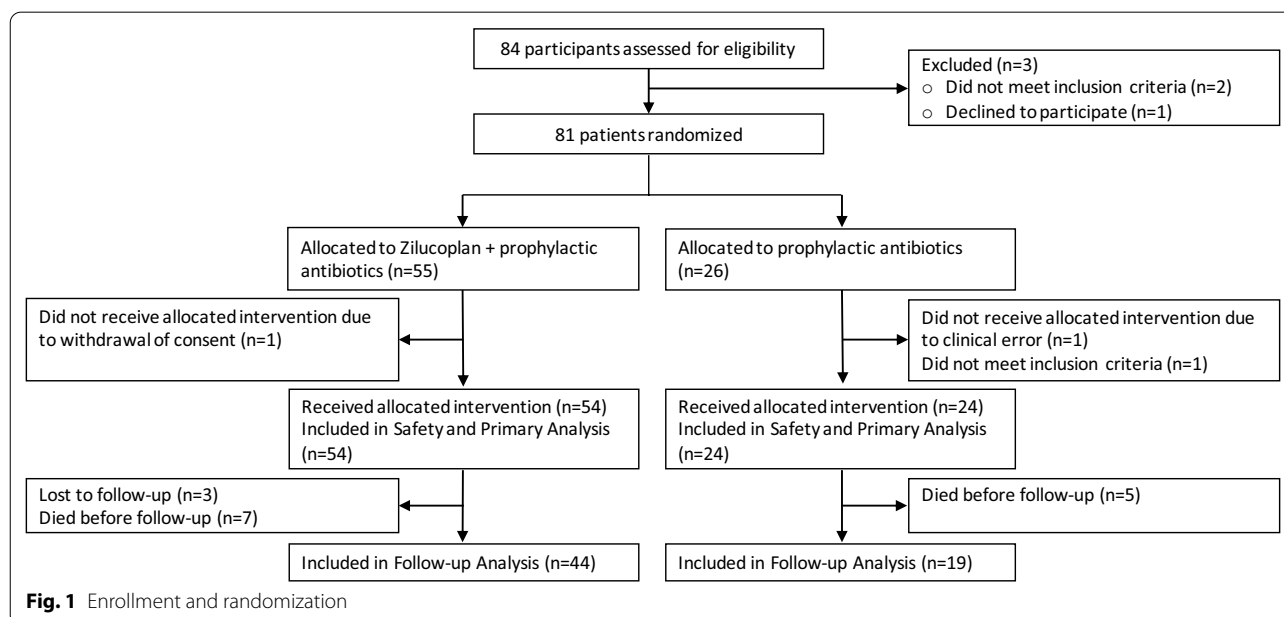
84 participants assessed for eligibility

Excluded (n=3)
○ Did not meet inclusion criteria (n=2)
○ Declined to participate (n=1)

81 patients randomized

Allocated to Zilucoplan + prophylactic antibiotics (n=55)

Allocated to prophylactic antibiotics (n=26)

Did not receive allocated intervention due to withdrawal of consent (n=1)

Did not receive allocated intervention due to clinical error (n=1)
Did not meet inclusion criteria (n=1)

Received allocated intervention (n=54)
Included in Safety and Primary Analysis (n=54)

Received allocated intervention (n=24)
Included in Safety and Primary Analysis (n=24)

Lost to follow-up (n=3)
Died before follow-up (n=7)

Died before follow-up (n=5)

Included in Follow-up Analysis (n=44)

Included in Follow-up Analysis (n=19)

**Fig. 1** Enrollment and randomization